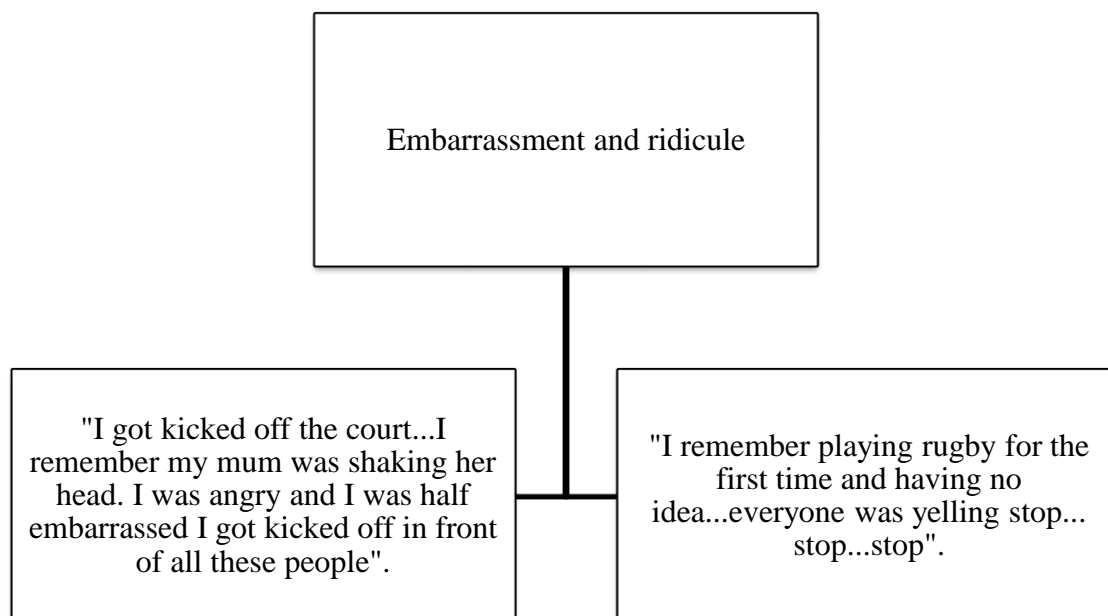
Embarrassment and ridicule

"I got kicked off the court...I remember my mum was shaking her head. I was angry and I was half embarrassed I got kicked off in front of all these people".

"I remember playing rugby for the first time and having no idea...everyone was yelling stop... stop...stop".